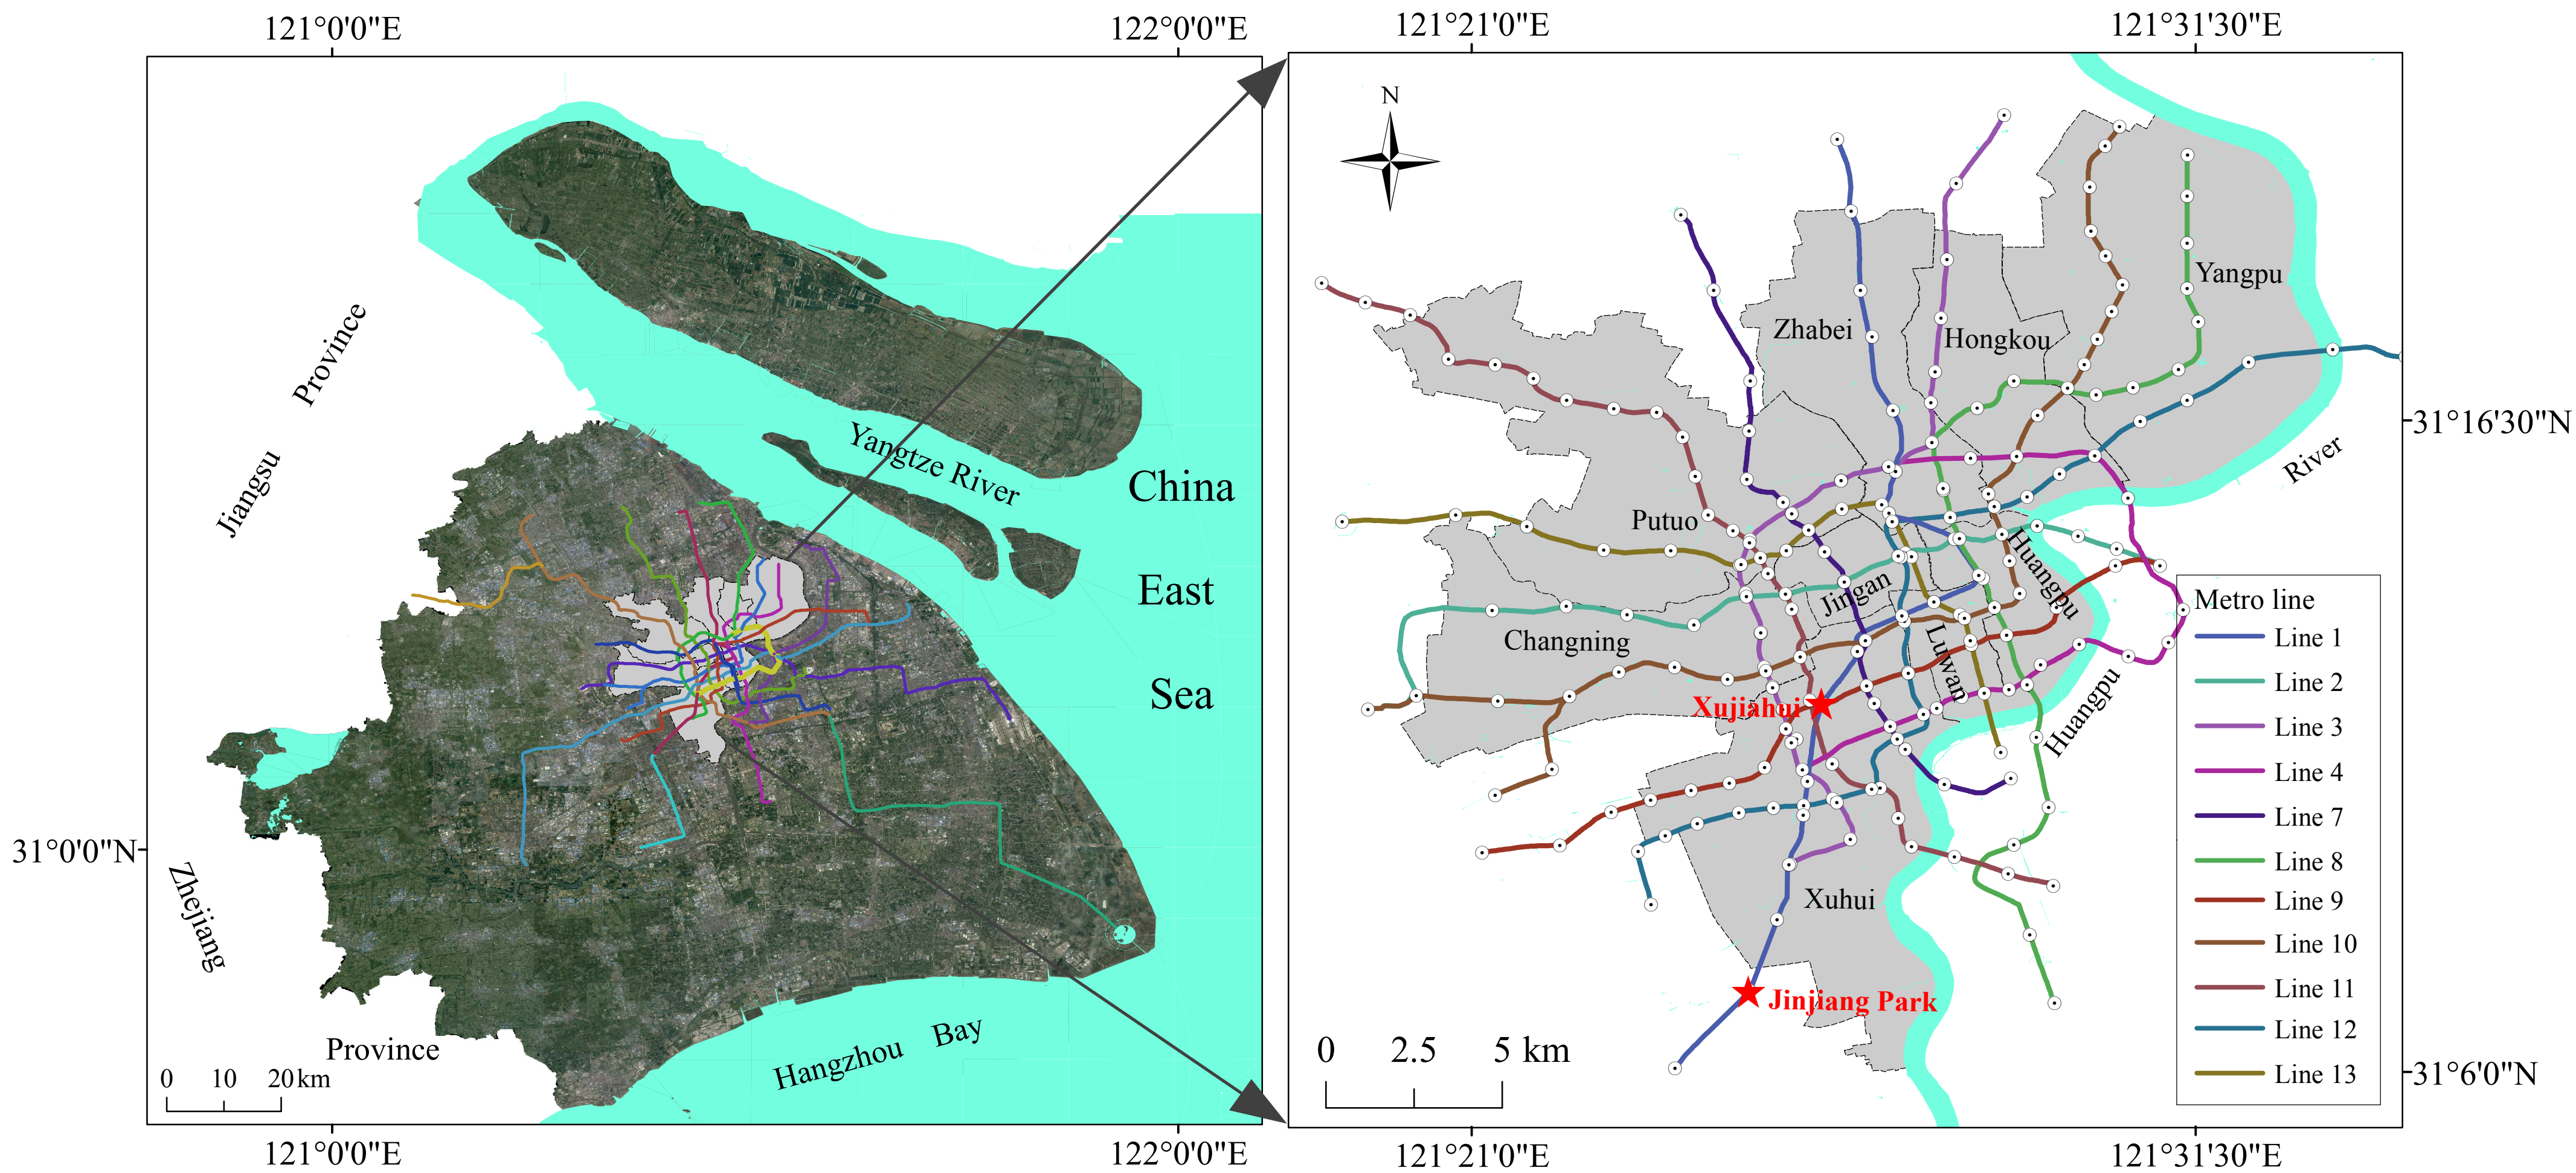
121°0'0"E
122°0'0"E

Jiangsu Province

Yangtze River

China East Sea

31°0'0"N

Zhejiang Province

Hangzhou Bay

0 10 20 km

121°0'0"E
122°0'0"E

121°21'0"E
121°31'30"E

N

Zhabei
Hongkou
Yangpu
Putuo
Jingan
Huangpu
Changning
Luwan
Huangpu
Xujiahui
Xuhui
Jinjiang Park

River

31°16'30"N
31°6'0"N

0 2.5 5 km

Metro line
Line 1
Line 2
Line 3
Line 4
Line 7
Line 8
Line 9
Line 10
Line 11
Line 12
Line 13

121°21'0"E
121°31'30"E